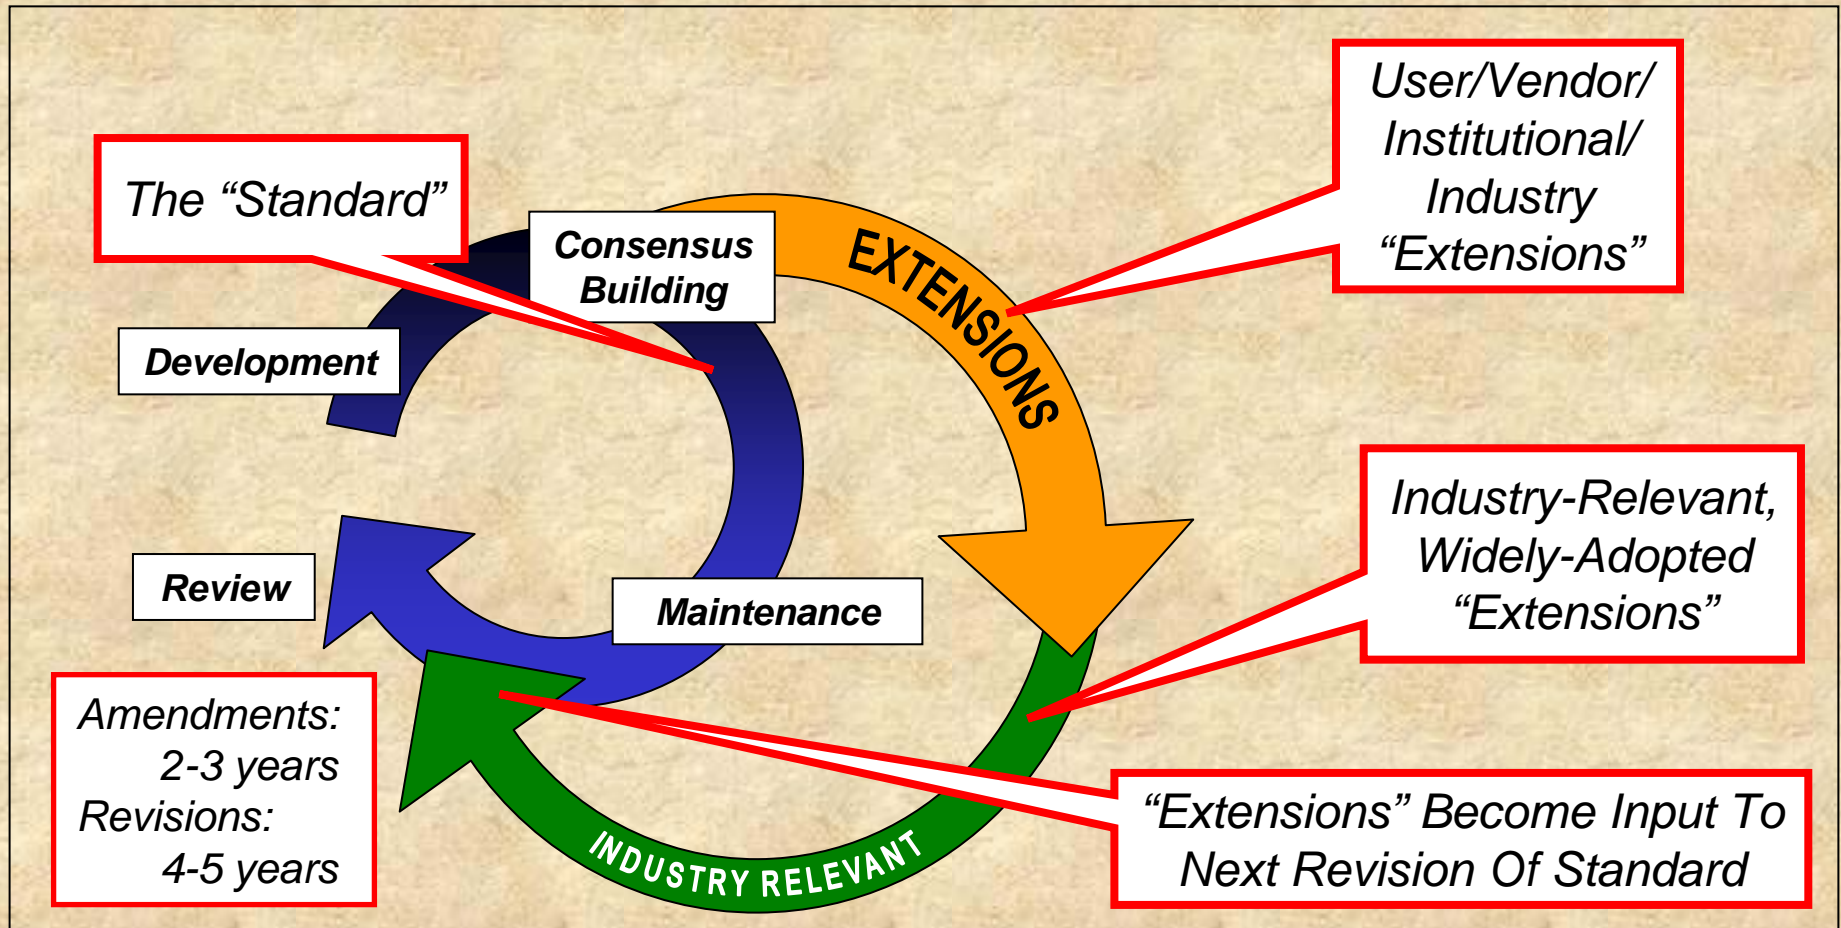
The “Standard”

Consensus Building

Development

Review

Maintenance

EXTENSIONS

INDUSTRY RELEVANT

User/Vendor/ Institutional/ Industry “Extensions”

Industry-Relevant, Widely-Adopted “Extensions”

Amendments:
2-3 years
Revisions:
4-5 years

“Extensions” Become Input To Next Revision Of Standard